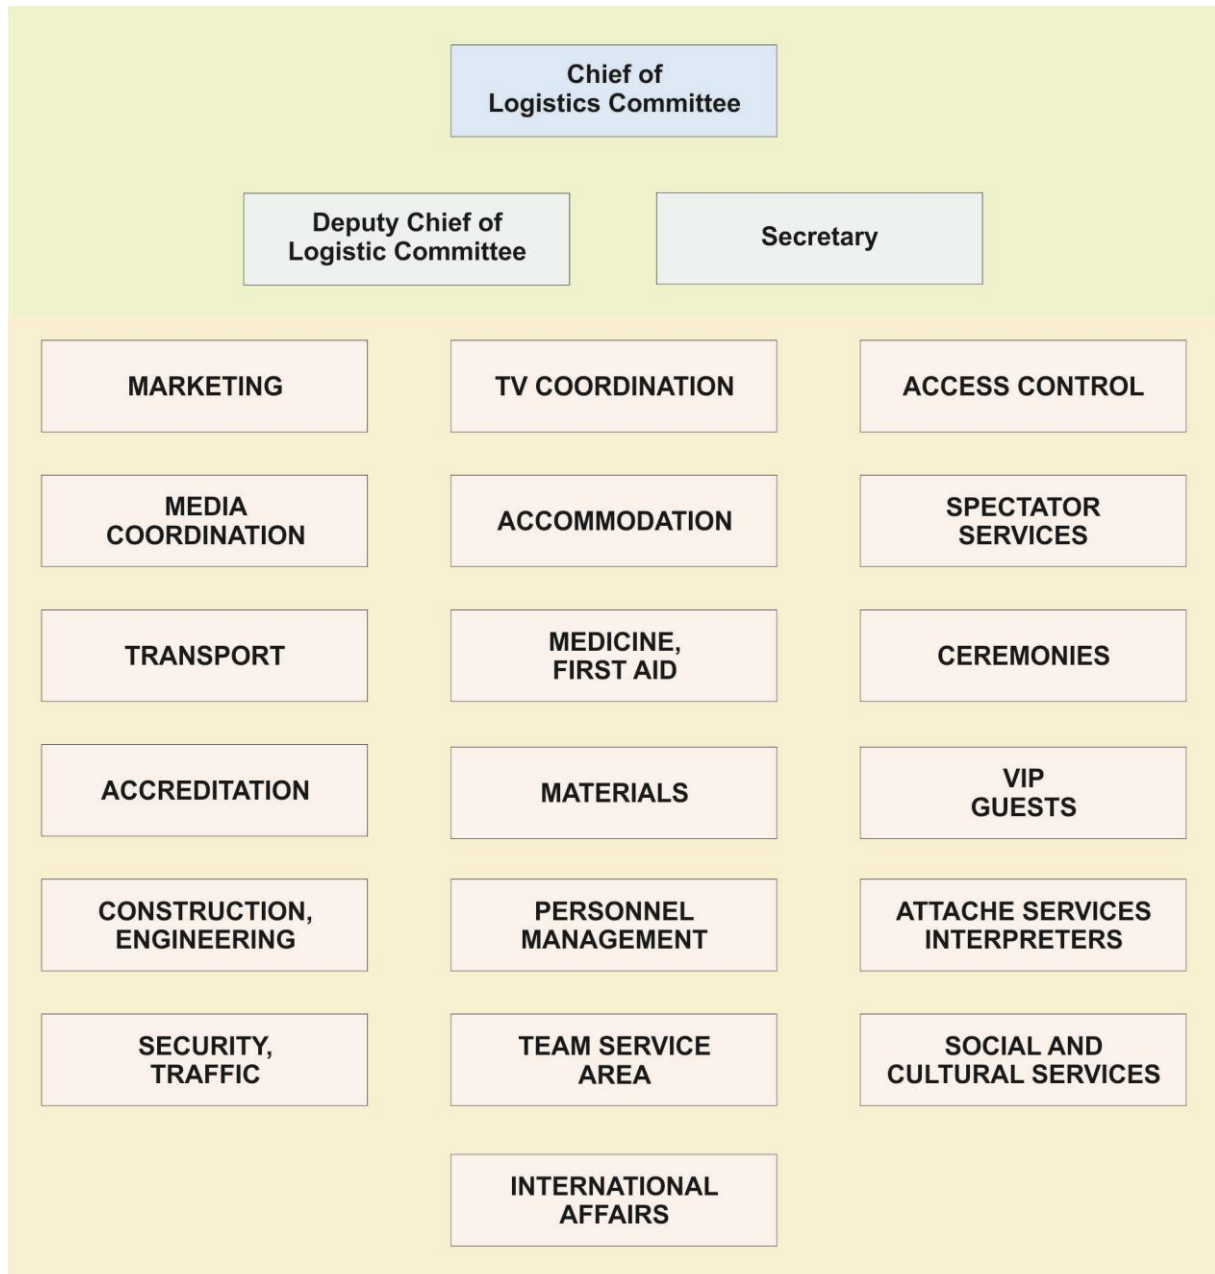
Chief of Logistics Committee

Deputy Chief of Logistic Committee

Secretary

MARKETING

TV COORDINATION

ACCESS CONTROL

MEDIA COORDINATION

ACCOMMODATION

SPECTATOR SERVICES

TRANSPORT

MEDICINE, FIRST AID

CEREMONIES

ACCREDITATION

MATERIALS

VIP GUESTS

CONSTRUCTION, ENGINEERING

PERSONNEL MANAGEMENT

ATTACHE SERVICES INTERPRETERS

SECURITY, TRAFFIC

TEAM SERVICE AREA

SOCIAL AND CULTURAL SERVICES

INTERNATIONAL AFFAIRS